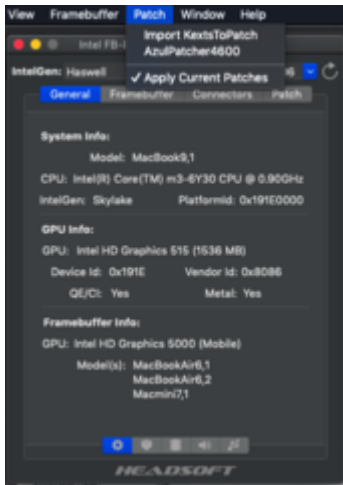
View Framebuffer Patch Window Help

Import KextsToPatch
AzulPatcher4600
✓ Apply Current Patches

Intel FB-

IntelGen: Haswell

General Framebuffer Connectors Patch

System Info:

Model: MacBook9,1

CPU: Intel(R) Core(TM) m3-6Y30 CPU @ 0.90GHz

IntelGen: Skylake Platformid: 0x191E0000

GPU Info:

GPU: Intel HD Graphics 515 (1536 MB)

Device Id: 0x191E Vendor Id: 0x8086

QE/CI: Yes Metal: Yes

Framebuffer Info:

GPU: Intel HD Graphics 5000 (Mobile)

Model(s): MacBookAir6,1
MacBookAir6,2
Macmini7,1

HEADSOFT